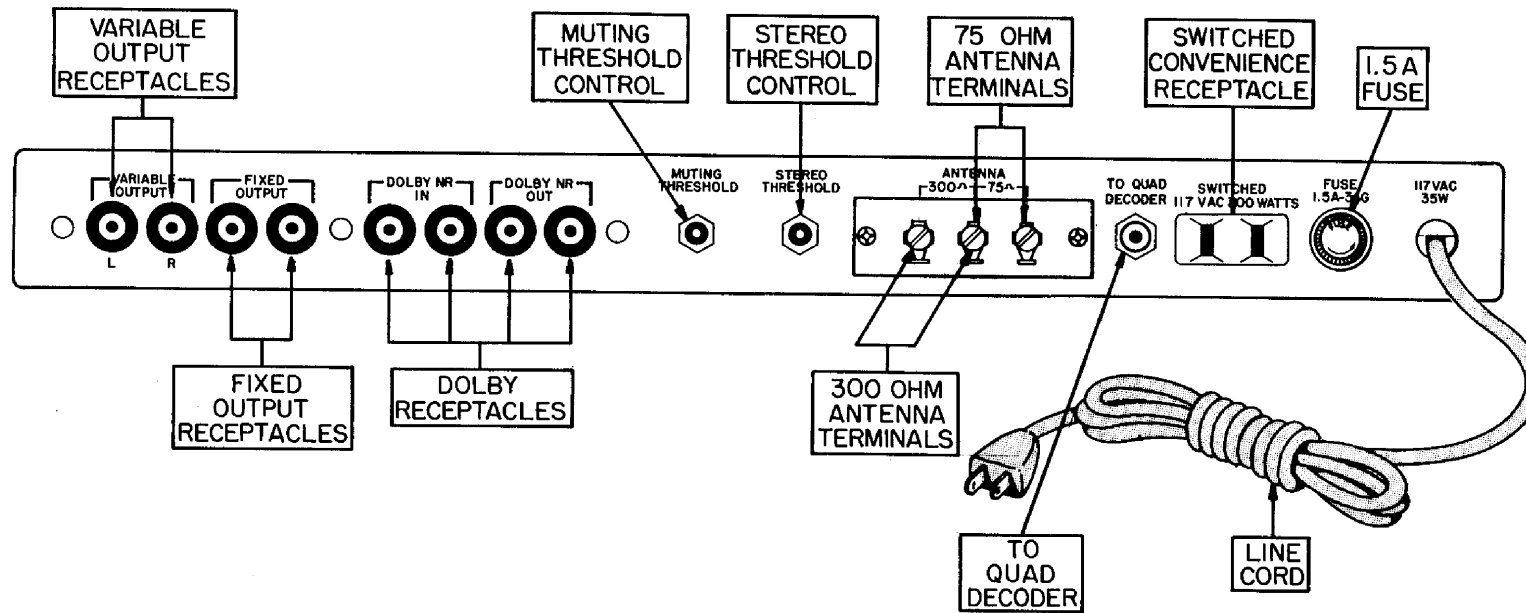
VARIABLE OUTPUT RECEPTACLES

MUTING THRESHOLD CONTROL

STEREO THRESHOLD CONTROL

75 OHM ANTENNA TERMINALS

SWITCHED CONVENIENCE RECEPTACLE

1.5 A FUSE

VARIABLE OUTPUT

L R

FIXED OUTPUT

DOLBY NR IN

DOLBY NR OUT

MUTING THRESHOLD

STEREO THRESHOLD

ANTENNA
300Ω 75Ω

TO QUAD DECODER

SWITCHED 117 VAC 200 WATTS

FUSE 1.5A-3AG

117VAC 35W

FIXED OUTPUT RECEPTACLES

DOLBY RECEPTACLES

300 OHM ANTENNA TERMINALS

TO QUAD DECODER

LINE CORD